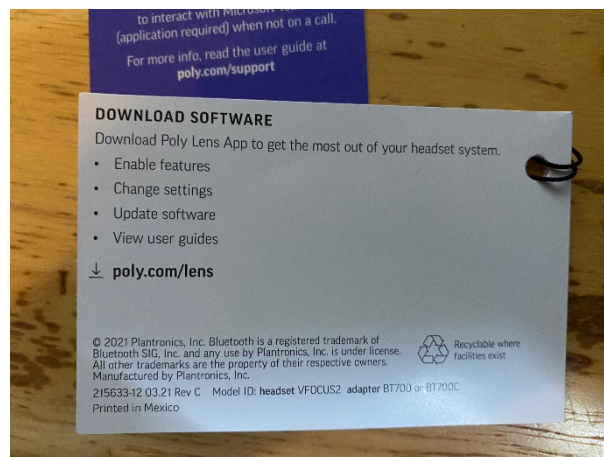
to interact with Microsoft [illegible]
(application required) when not on a call.

For more info, read the user guide at
poly.com/support

DOWNLOAD SOFTWARE

Download Poly Lens App to get the most out of your headset system.

• Enable features
• Change settings
• Update software
• View user guides

poly.com/lens

© 2021 Plantronics, Inc. Bluetooth is a registered trademark of Bluetooth SIG, Inc. and any use by Plantronics, Inc. is under license. All other trademarks are the property of their respective owners. Manufactured by Plantronics, Inc.

Recyclable where facilities exist

215633-12 03.21 Rev C Model ID: headset VFOCUS2 adapter BT700 or BT700C
Printed in Mexico